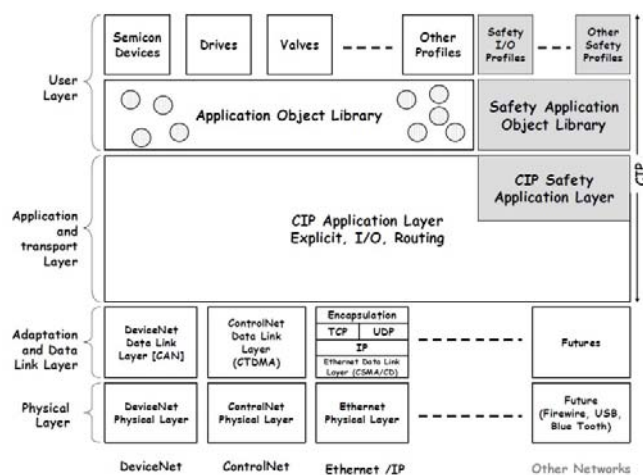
User Layer

Semicon Devices

Drives

Valves

Other Profiles

Safety I/O Profiles

Other Safety Profiles

Application Object Library

Safety Application Object Library

CIP

Application and transport Layer

CIP Safety Application Layer

CIP Application Layer
Explicit, I/O, Routing

Adaptation and Data Link Layer

DeviceNet Data Link Layer [CAN]

ControlNet Data Link Layer (CTDMA)

Encapsulation

TCP

UDP

IP

Ethernet Data Link Layer (CSMA/CD)

Futures

Physical Layer

DeviceNet Physical Layer

ControlNet Physical Layer

Ethernet Physical Layer

Future (Firewire, USB, Blue Tooth)

DeviceNet

ControlNet

Ethernet /IP

Other Networks